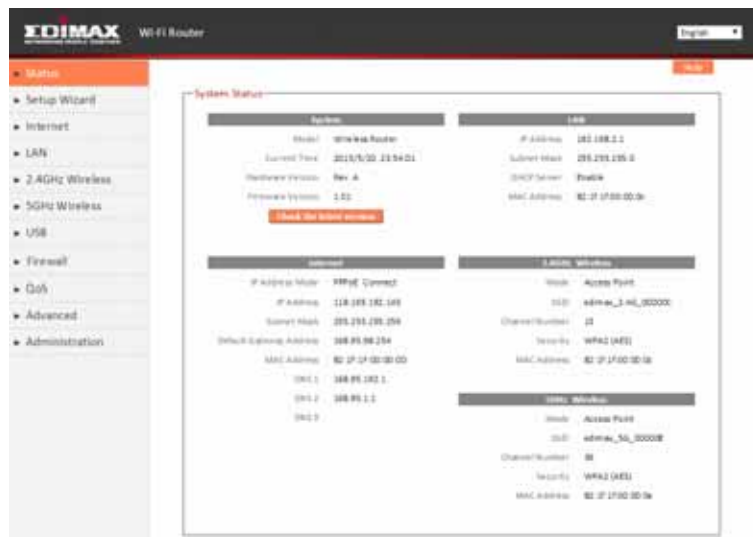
EDIMAX NETWORKING PEOPLE TOGETHER Wi-Fi Router

English

Status
Setup Wizard
Internet
LAN
2.4GHz Wireless
5GHz Wireless
USB
Firewall
QoS
Advanced
Administration

Help

System Status

System

| | |
|---|---|
| Model | Wireless Router |
| Current Time | 2013/5/30 23:54:01 |
| Hardware Version | Rev. A |
| Firmware Version | 1.01 |

Check the latest version

LAN

| | |
|---|---|
| IP Address | 192.168.2.1 |
| Subnet Mask | 255.255.255.0 |
| DHCP Server | Enable |
| MAC Address | 82:1F:17:00:00:0b |

Internet

| | |
|---|---|
| IP Address Mode | PPPoE Connect |
| IP Address | 118.165.192.145 |
| Subnet Mask | 255.255.255.255 |
| Default Gateway Address | 168.95.98.254 |
| MAC Address | 82:1F:1F:00:00:0D |
| DNS 1 | 168.95.192.1 |
| DNS 2 | 168.95.1.1 |
| DNS 3 | |

2.4GHz Wireless

| | |
|---|---|
| Mode | Access Point |
| SSID | edimax_2.4G_000000 |
| Channel Number | 13 |
| Security | WPA2 (AES) |
| MAC Address | 82:1F:17:00:00:0a |

5GHz Wireless

| | |
|---|---|
| Mode | Access Point |
| SSID | edimax_5G_00000B |
| Channel Number | 36 |
| Security | WPA2 (AES) |
| MAC Address | 82:1F:17:00:00:0a |